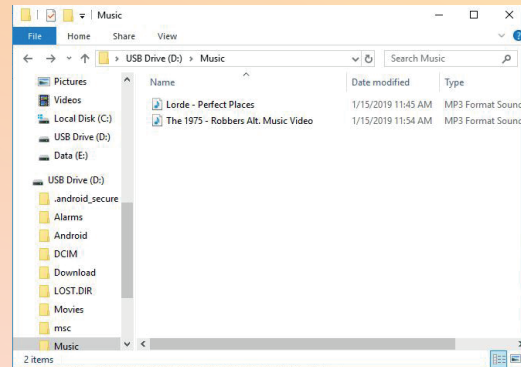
Music

File Home Share View

USB Drive (D:) > Music

Search Music

Pictures
Videos
Local Disk (C:)
USB Drive (D:)
Data (E:)
USB Drive (D:)
.android_secure
Alarms
Android
DCIM
Download
LOST.DIR
Movies
msc
Music

| Name | Date modified | Type |
|---|---|---|
| Lorde - Perfect Places | 1/15/2019 11:45 AM | MP3 Format Sound |
| The 1975 - Robbers Alt. Music Video | 1/15/2019 11:54 AM | MP3 Format Sound |

2 items